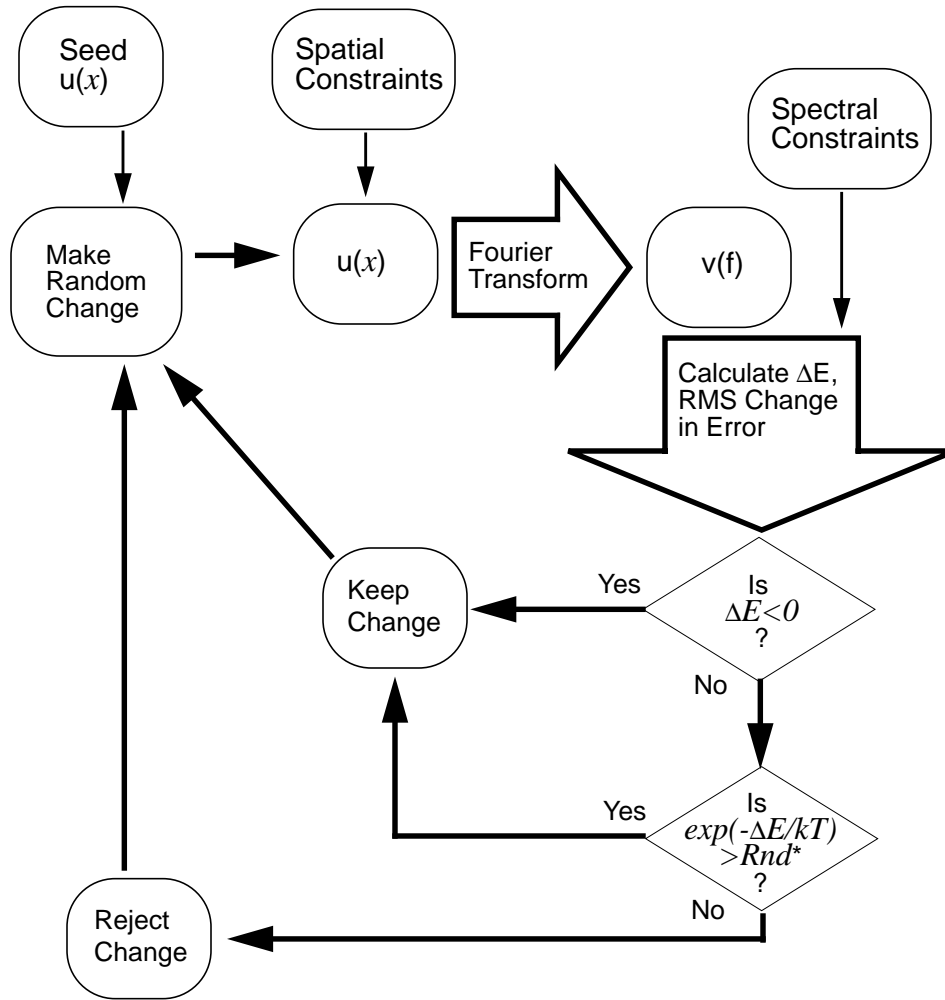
Seed u($x$)

Spatial Constraints

Make Random Change

u($x$)

Fourier Transform

v(f)

Spectral Constraints

Calculate $\Delta$E, RMS Change in Error

Keep Change

Yes

Is $\Delta E<0$ ?

No

Yes

Is $exp(-\Delta E/kT) > Rnd^*$ ?

No

Reject Change